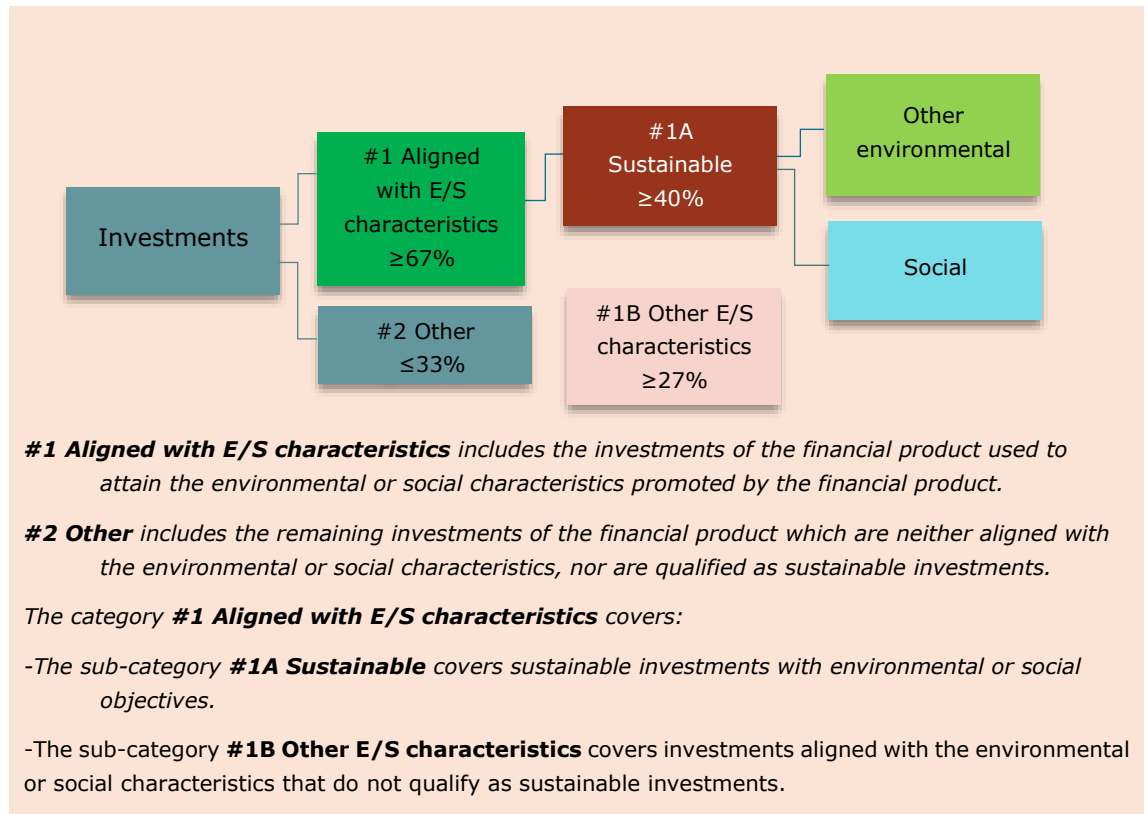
Investments

#1 Aligned with E/S characteristics ≥67%

#2 Other ≤33%

#1A Sustainable ≥40%

#1B Other E/S characteristics ≥27%

Other environmental

Social

***#1 Aligned with E/S characteristics*** *includes the investments of the financial product used to attain the environmental or social characteristics promoted by the financial product.*

***#2 Other*** *includes the remaining investments of the financial product which are neither aligned with the environmental or social characteristics, nor are qualified as sustainable investments.*

*The category* ***#1 Aligned with E/S characteristics*** *covers:*

*-The sub-category* ***#1A Sustainable*** *covers sustainable investments with environmental or social objectives.*

-The sub-category **#1B Other E/S characteristics** covers investments aligned with the environmental or social characteristics that do not qualify as sustainable investments.